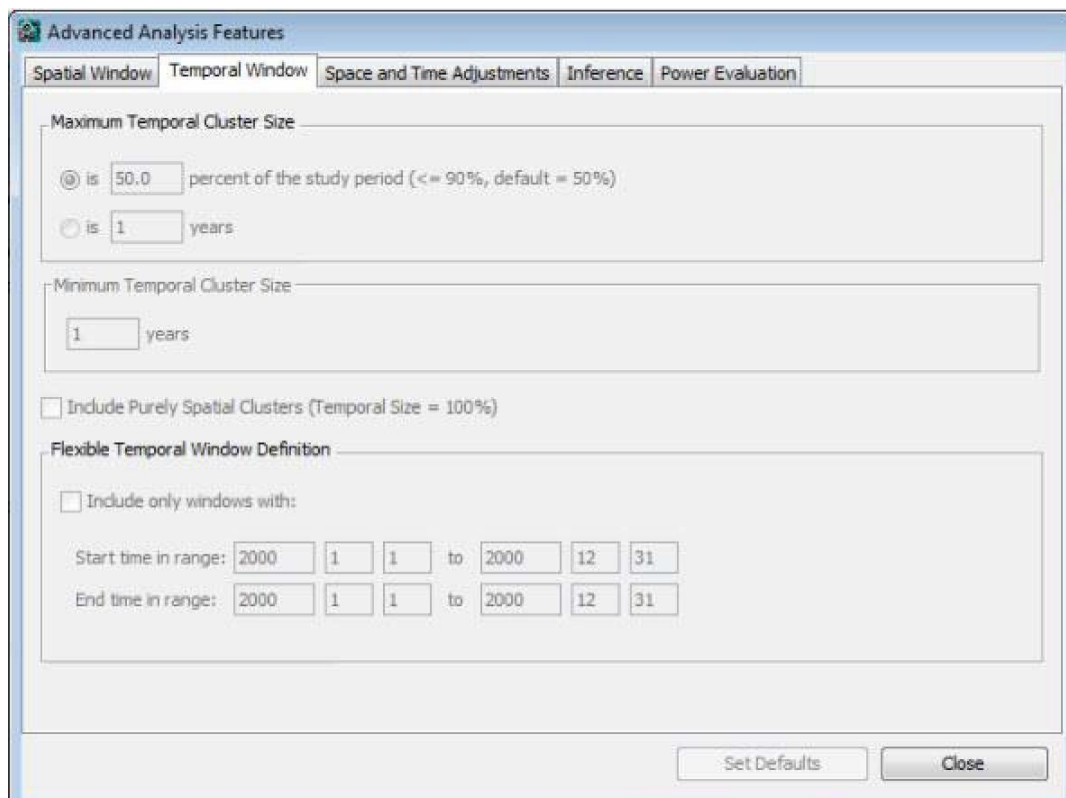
Advanced Analysis Features

Spatial Window | Temporal Window | Space and Time Adjustments | Inference | Power Evaluation

Maximum Temporal Cluster Size

is 50.0 percent of the study period (<= 90%, default = 50%)

is 1 years

Minimum Temporal Cluster Size

1 years

Include Purely Spatial Clusters (Temporal Size = 100%)

Flexible Temporal Window Definition

Include only windows with:

Start time in range: 2000 1 1 to 2000 12 31

End time in range: 2000 1 1 to 2000 12 31

Set Defaults

Close